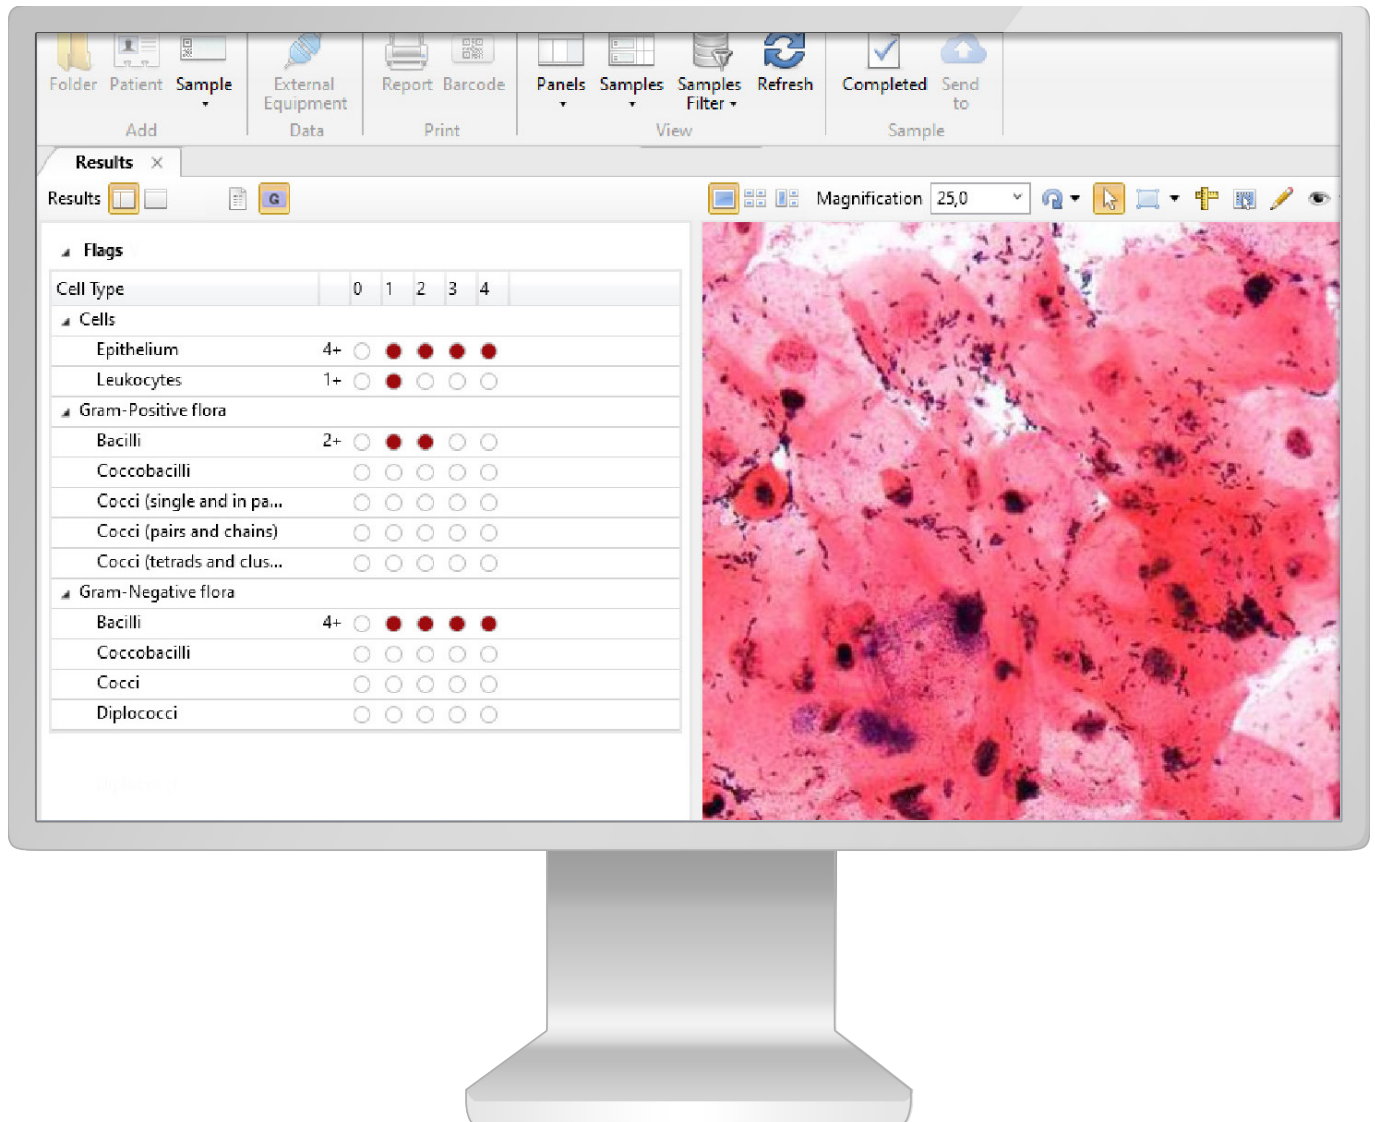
Folder Patient Sample

Add

External Equipment

Data

Report Barcode

Print

Panels Samples Samples Filter Refresh

View

Completed Send to

Sample

Results ×

Results

G

Magnification 25,0

Flags

| Cell Type | | 0 | 1 | 2 | 3 | 4 |
|---|---|---|---|---|---|---|
| Cells | | | | | | |
| Epithelium | 4+ | ○ | ● | ● | ● | ● |
| Leukocytes | 1+ | ○ | ● | ○ | ○ | ○ |
| Gram-Positive flora | | | | | | |
| Bacilli | 2+ | ○ | ● | ● | ○ | ○ |
| Coccobacilli | | ○ | ○ | ○ | ○ | ○ |
| Cocci (single and in pa... | | ○ | ○ | ○ | ○ | ○ |
| Cocci (pairs and chains) | | ○ | ○ | ○ | ○ | ○ |
| Cocci (tetrads and clus... | | ○ | ○ | ○ | ○ | ○ |
| Gram-Negative flora | | | | | | |
| Bacilli | 4+ | ○ | ● | ● | ● | ● |
| Coccobacilli | | ○ | ○ | ○ | ○ | ○ |
| Cocci | | ○ | ○ | ○ | ○ | ○ |
| Diplococci | | ○ | ○ | ○ | ○ | ○ |